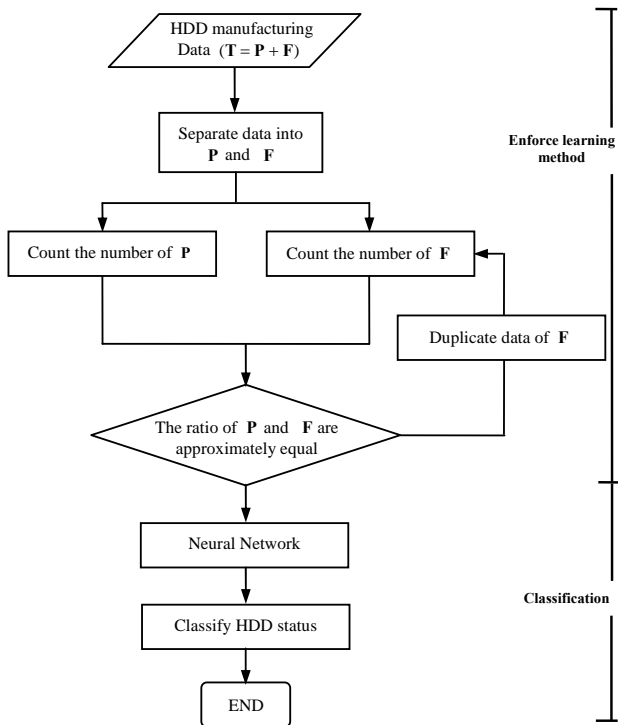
HDD manufacturing Data ($\mathbf{T} = \mathbf{P} + \mathbf{F}$)

Separate data into **P** and **F**

Enforce learning method

Count the number of **P**

Count the number of **F**

Duplicate data of **F**

The ratio of **P** and **F** are approximately equal

Neural Network

Classification

Classify HDD status

END